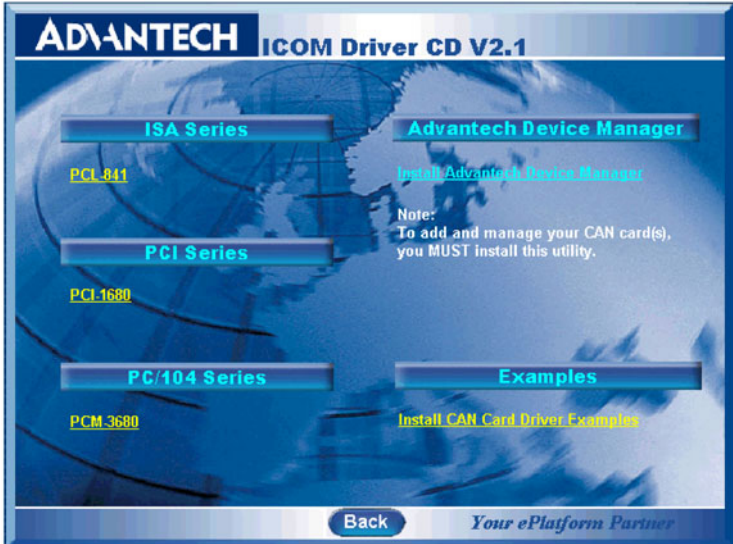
ADVANTECH ICOM Driver CD V2.1

ISA Series

PCL-841

PCI Series

PCI-1680

PC/104 Series

PCM-3680

Advantech Device Manager

Install Advantech Device Manager

Note:
To add and manage your CAN card(s), you MUST install this utility.

Examples

Install CAN Card Driver Examples

Back

Your ePlatform Partner